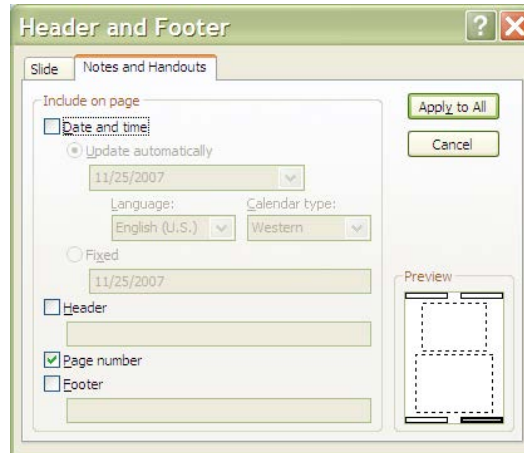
Header and Footer

Slide
Notes and Handouts

Include on page
Date and time
Update automatically
11/25/2007
Language:
Calendar type:
English (U.S.)
Western
Fixed
11/25/2007
Header
Page number
Footer

Apply to All
Cancel
Preview